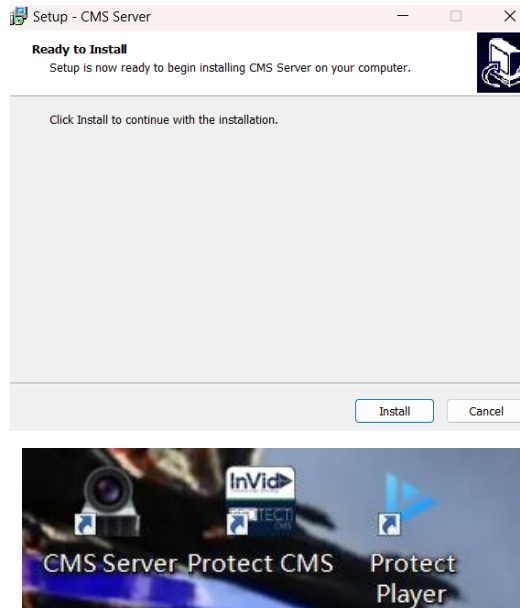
Setup - CMS Server

Ready to Install
Setup is now ready to begin installing CMS Server on your computer.

Click Install to continue with the installation.

Install Cancel

InVid
PROTECT
CMS

CMS Server Protect CMS Protect Player